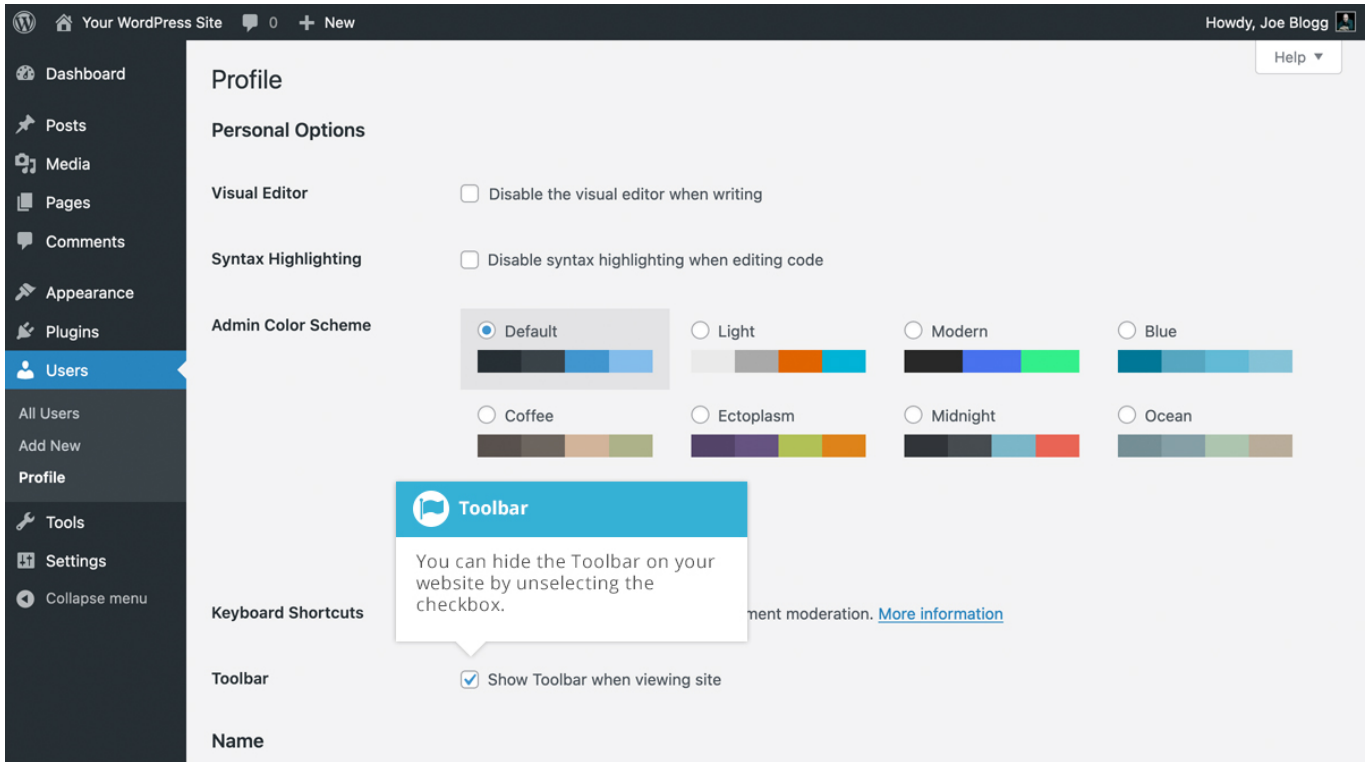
Your WordPress Site 0 New Howdy, Joe Blogg

Dashboard
Posts
Media
Pages
Comments
Appearance
Plugins
Users
All Users
Add New
Profile
Tools
Settings
Collapse menu

Help ▼

Profile

Personal Options

Visual Editor
Disable the visual editor when writing

Syntax Highlighting
Disable syntax highlighting when editing code

Admin Color Scheme
Default
Light
Modern
Blue
Coffee
Ectoplasm
Midnight
Ocean

Toolbar
You can hide the Toolbar on your website by unselecting the checkbox.

Keyboard Shortcuts
ment moderation. More information

Toolbar
Show Toolbar when viewing site

Name